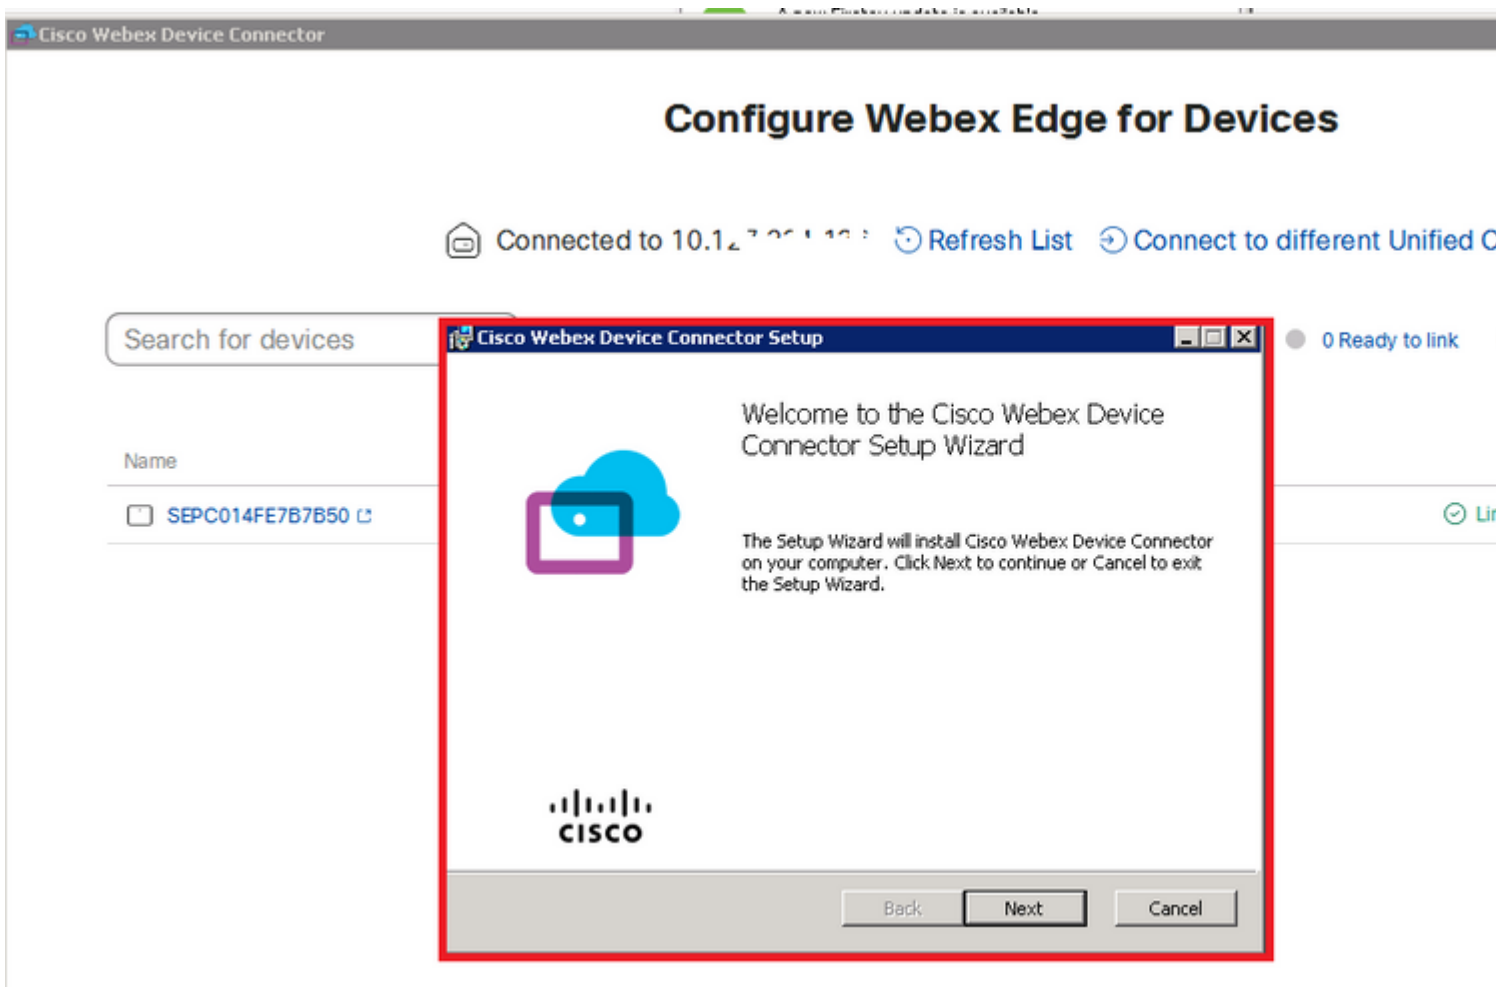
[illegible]

Cisco Webex Device Connector

Configure Webex Edge for Devices

Connected to 10.1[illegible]

Refresh List

Connect to different Unified C

Search for devices

0 Ready to link

Name

SEPC014FE7B7B50

Lir

Cisco Webex Device Connector Setup

Welcome to the Cisco Webex Device Connector Setup Wizard

The Setup Wizard will install Cisco Webex Device Connector on your computer. Click Next to continue or Cancel to exit the Setup Wizard.

cisco

Back

Next

Cancel